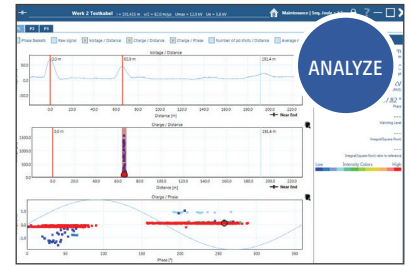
Werk 2 Testkabel

Maintenance | Seg. fade

P1 P2 P3

Phase Reslabels Raw signal Voltage / Distance Charge / Distance Charge / Phase Number of pd shots / Distance Average

ANALYZE

Voltage / Distance

0.0 m

60.8 m

251.4 m

Near End

Distance [m]

Charge / Distance

0.0 m

251.4 m

Near End

Distance [m]

Charge / Phase

Phase [°]

Low Intensity Colors High